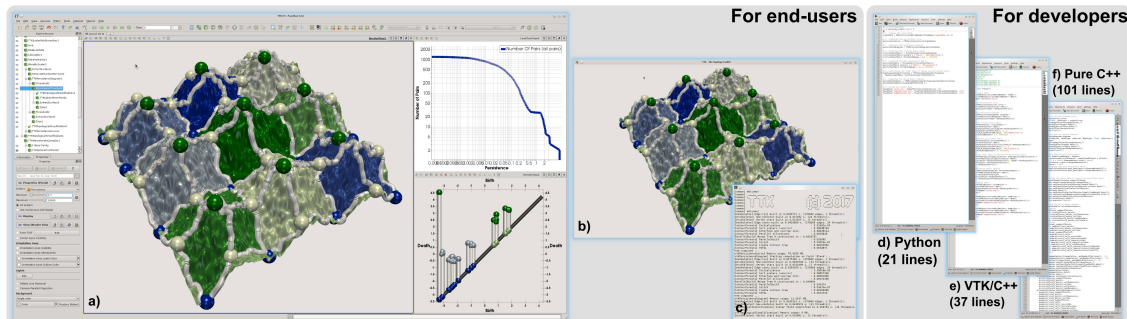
For end-users

For developers

Number Of Pairs (all pairs)

Number of Pairs

Persistence

Death

Death

Birth

a)

b)

c)

TTK

(c) 2017

d) Python
(21 lines)

e) VTK/C++
(37 lines)

f) Pure C++
(101 lines)